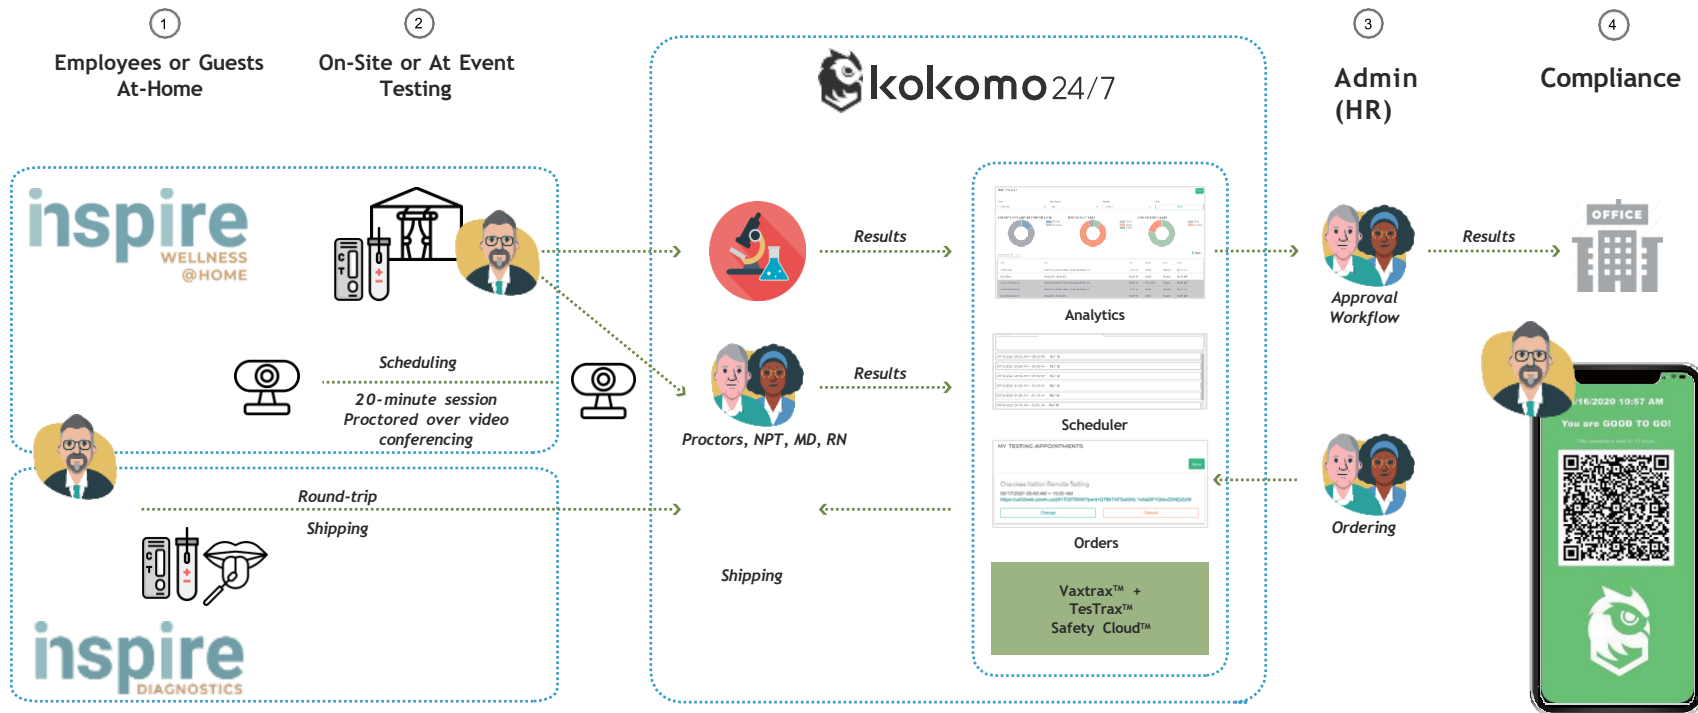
1
Employees or Guests At-Home

2
On-Site or At Event Testing

kokomo24/7

3
Admin (HR)

4
Compliance

inspire WELLNESS @HOME

Results

Analytics

Approval Workflow

Results

OFFICE

Scheduling

20-minute session Proctored over video conferencing

Results

Proctors, NPT, MD, RN

Scheduler

/16/2020 10:57 AM
You are GOOD TO GO!

Round-trip

Shipping

MY TESTING APPOINTMENTS

Ordering

Orders

Shipping

Vaxtrax™ + TesTrax™ Safety Cloud™

inspire DIAGNOSTICS